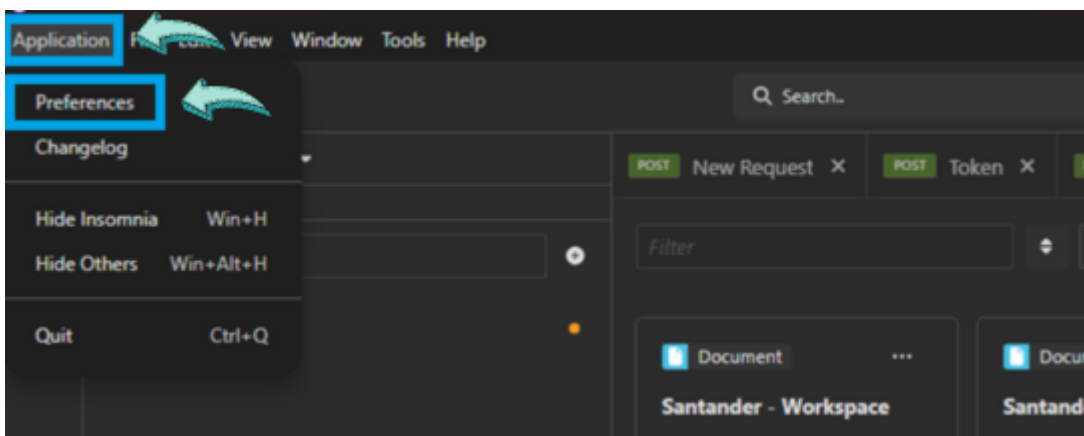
Application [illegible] View Window Tools Help

Preferences
Changelog

Hide Insomnia Win+H
Hide Others Win+Alt+H

Quit Ctrl+Q

Search..

POST New Request ×
POST Token ×

Filter

Document ···
Santander - Workspace

Docu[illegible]
Santand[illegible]